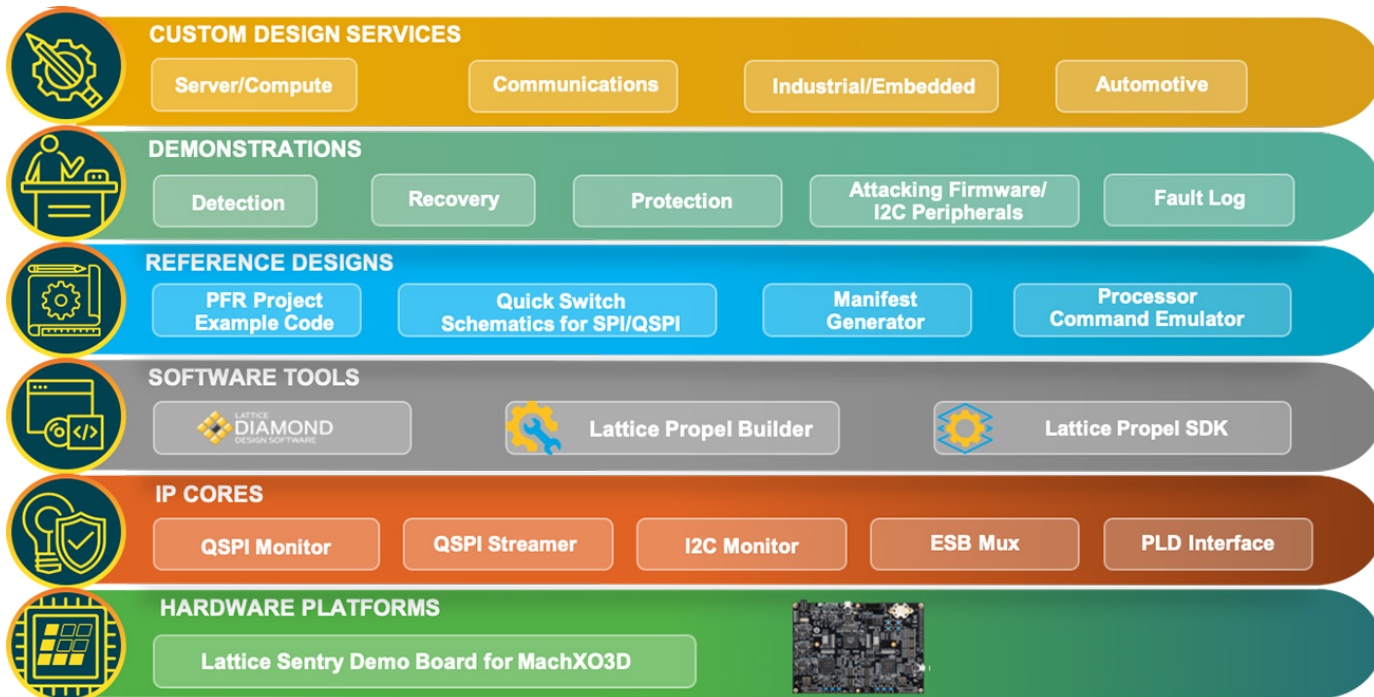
CUSTOM DESIGN SERVICES
Server/Compute
Communications
Industrial/Embedded
Automotive

DEMONSTRATIONS
Detection
Recovery
Protection
Attacking Firmware/ I2C Peripherals
Fault Log

REFERENCE DESIGNS
PFR Project Example Code
Quick Switch Schematics for SPI/QSPI
Manifest Generator
Processor Command Emulator

SOFTWARE TOOLS
LATTICE DIAMOND DESIGN SOFTWARE
Lattice Propel Builder
Lattice Propel SDK

IP CORES
QSPI Monitor
QSPI Streamer
I2C Monitor
ESB Mux
PLD Interface

HARDWARE PLATFORMS
Lattice Sentry Demo Board for MachXO3D